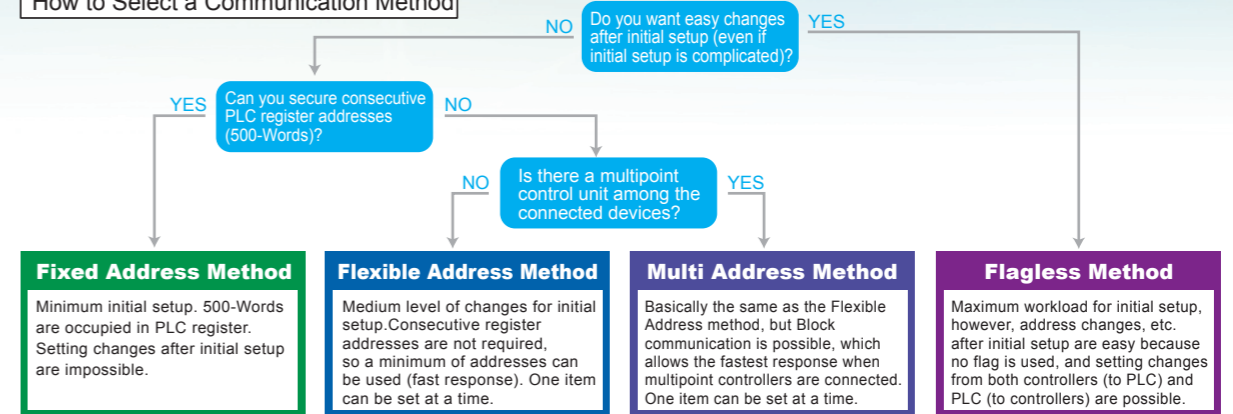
How to Select a Communication Method

Do you want easy changes after initial setup (even if initial setup is complicated)?

NO

YES

Can you secure consecutive PLC register addresses (500-Words)?

YES

NO

Is there a multipoint control unit among the connected devices?

NO

YES

Fixed Address Method

Minimum initial setup. 500-Words are occupied in PLC register. Setting changes after initial setup are impossible.

Flexible Address Method

Medium level of changes for initial setup.Consecutive register addresses are not required, so a minimum of addresses can be used (fast response). One item can be set at a time.

Multi Address Method

Basically the same as the Flexible Address method, but Block communication is possible, which allows the fastest response when multipoint controllers are connected. One item can be set at a time.

Flagless Method

Maximum workload for initial setup, however, address changes, etc. after initial setup are easy because no flag is used, and setting changes from both controllers (to PLC) and PLC (to controllers) are possible.